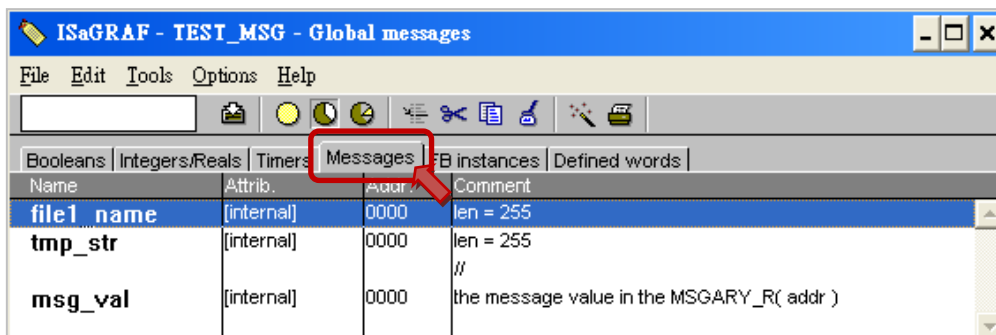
ISaGRAF - TEST_MSG - Global messages

File Edit Tools Options Help

Booleans | Integers/Reals | Timers | Messages | FB instances | Defined words

| Name | Attrib. | Addr | Comment |
|---|---|---|---|
| file1_name | [internal] | 0000 | len = 255 |
| tmp_str | [internal] | 0000 | len = 255 |
| | | | // |
| msg_val | [internal] | 0000 | the message value in the MSGARY_R( addr ) |